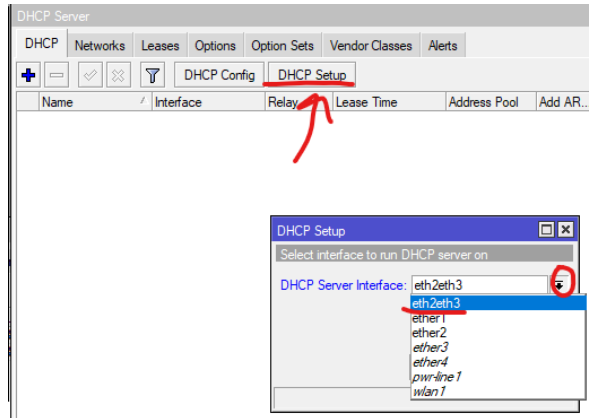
DHCP Server

DHCP | Networks | Leases | Options | Option Sets | Vendor Classes | Alerts

DHCP Config | DHCP Setup

| Name | Interface | Relay | Lease Time | Address Pool | Add AR... |
|---|---|---|---|---|---|

DHCP Setup

Select interface to run DHCP server on

DHCP Server Interface: eth2eth3

eth2eth3
ether1
ether2
ether3
ether4
pwr-line1
wlan1